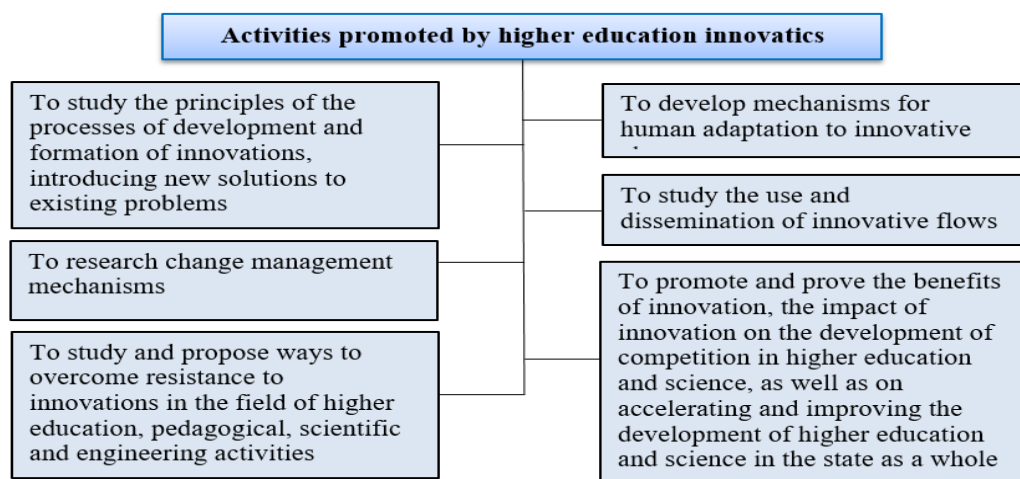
Activities promoted by higher education innovatics

To study the principles of the processes of development and formation of innovations, introducing new solutions to existing problems

To research change management mechanisms

To study and propose ways to overcome resistance to innovations in the field of higher education, pedagogical, scientific and engineering activities

To develop mechanisms for human adaptation to innovative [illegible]

To study the use and dissemination of innovative flows

To promote and prove the benefits of innovation, the impact of innovation on the development of competition in higher education and science, as well as on accelerating and improving the development of higher education and science in the state as a whole